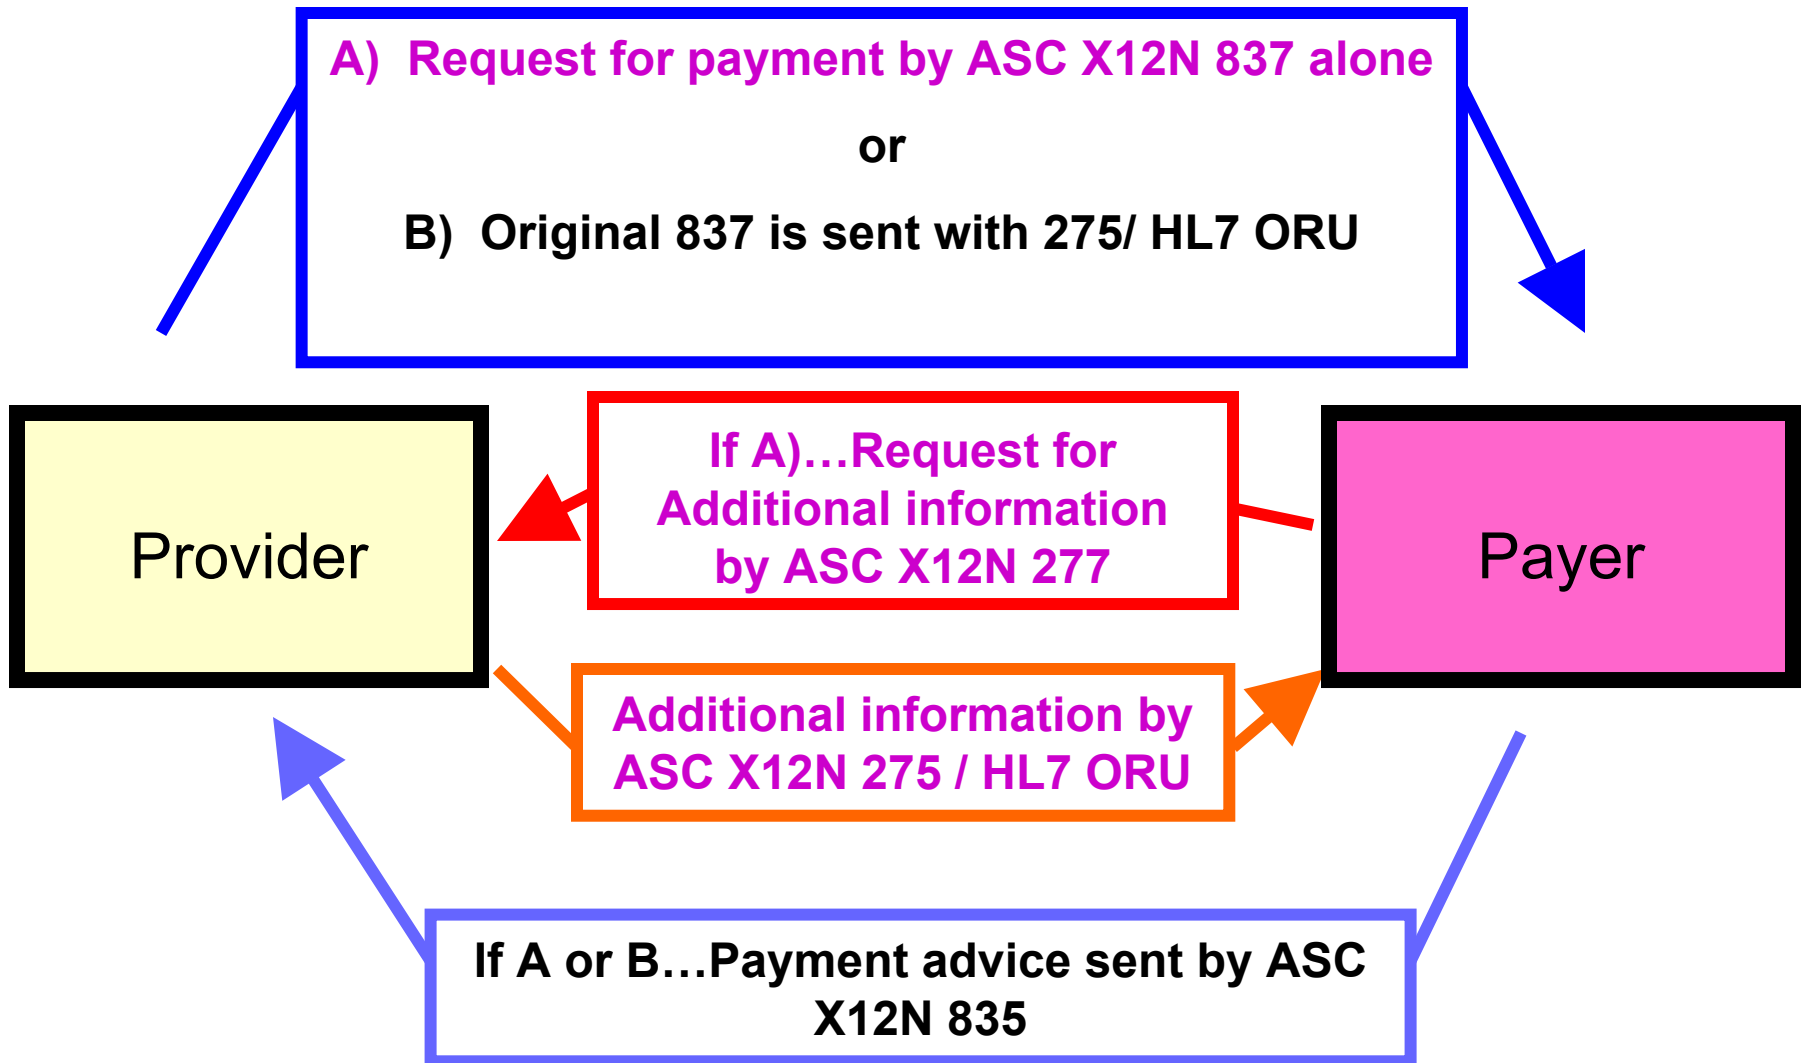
A) Request for payment by ASC X12N 837 alone

or

B) Original 837 is sent with 275/ HL7 ORU

Provider

If A)…Request for Additional information by ASC X12N 277

Payer

Additional information by ASC X12N 275 / HL7 ORU

If A or B…Payment advice sent by ASC X12N 835